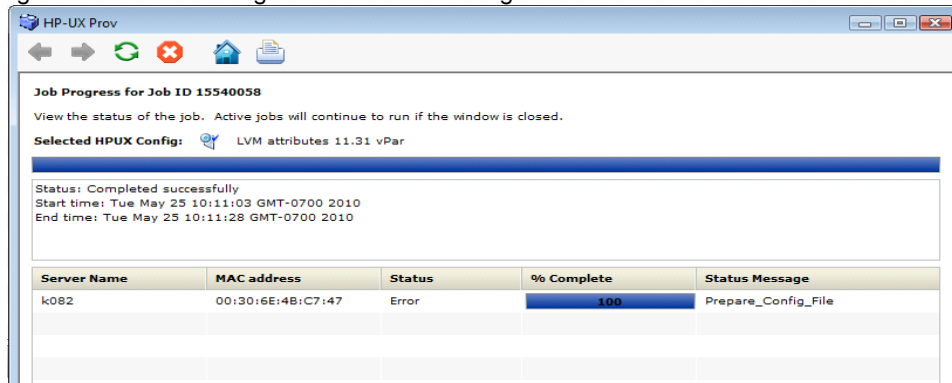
HP-UX Prov

Job Progress for Job ID 15540058

View the status of the job. Active jobs will continue to run if the window is closed.

Selected HPUX Config: LVM attributes 11.31 vPar

Status: Completed successfully
Start time: Tue May 25 10:11:03 GMT-0700 2010
End time: Tue May 25 10:11:28 GMT-0700 2010

| Server Name | MAC address | Status | % Complete | Status Message |
|---|---|---|---|---|
| k082 | 00:30:6E:4B:C7:47 | Error | 100 | Prepare_Config_File |